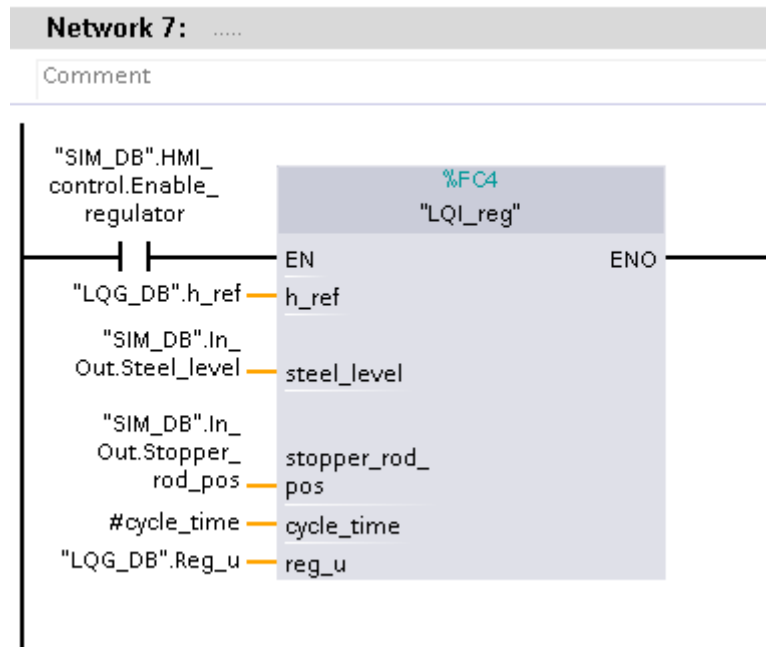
Network 7: .....

Comment

"SIM_DB".HMI_control.Enable_regulator

%FC4

"LQI_reg"

EN

ENO

"LQG_DB".h_ref

h_ref

"SIM_DB".In_Out.Steel_level

steel_level

"SIM_DB".In_Out.Stopper_rod_pos

stopper_rod_pos

#cycle_time

cycle_time

"LQG_DB".Reg_u

reg_u